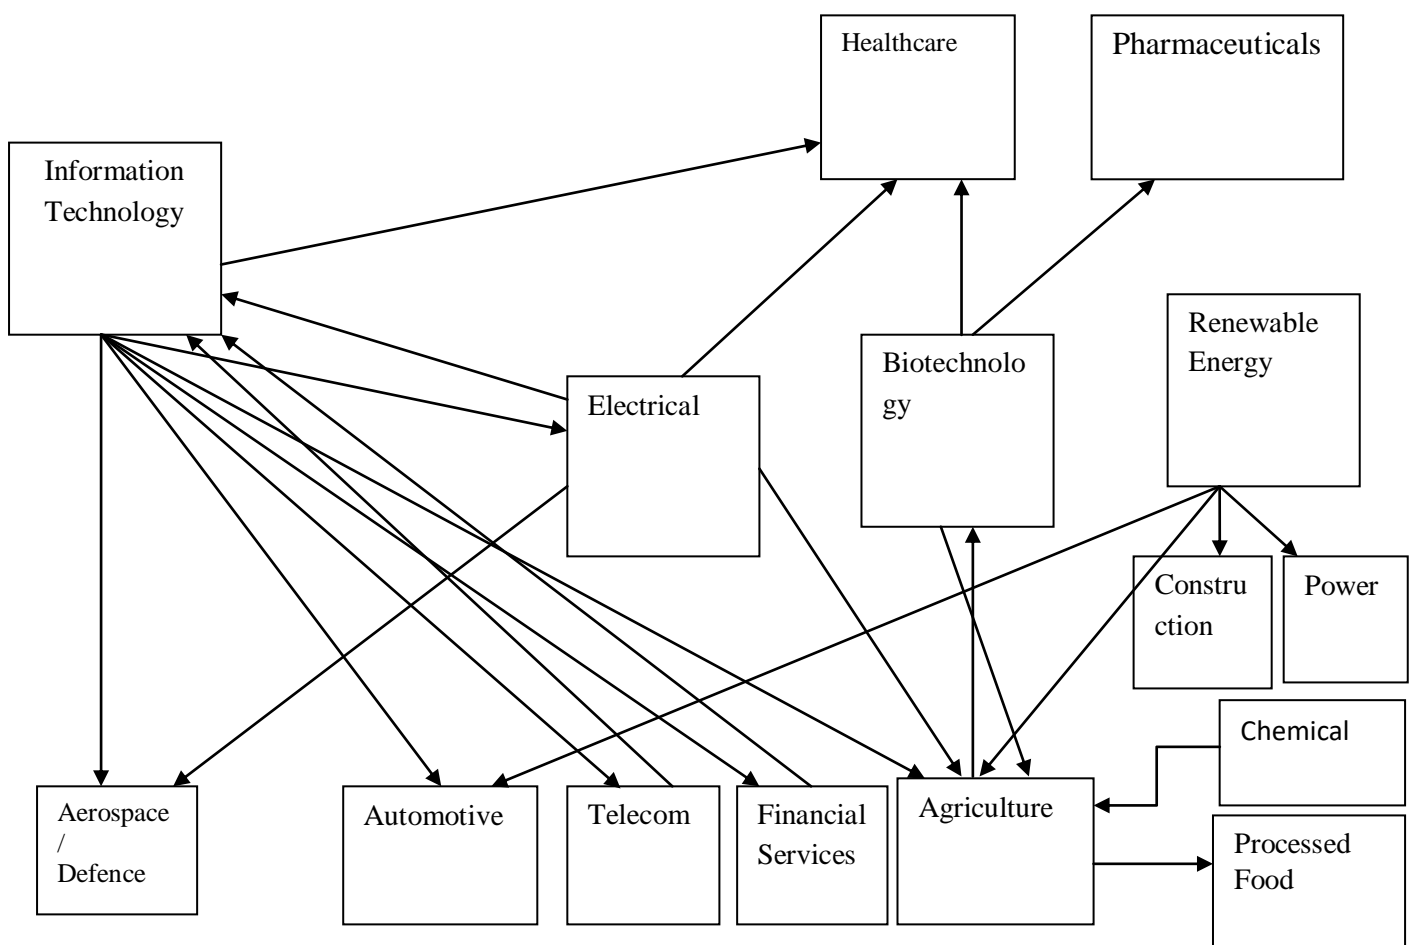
Healthcare

Pharmaceuticals

Information Technology

Renewable Energy

Biotechnology

Electrical

Construction

Power

Chemical

Aerospace / Defence

Automotive

Telecom

Financial Services

Agriculture

Processed Food